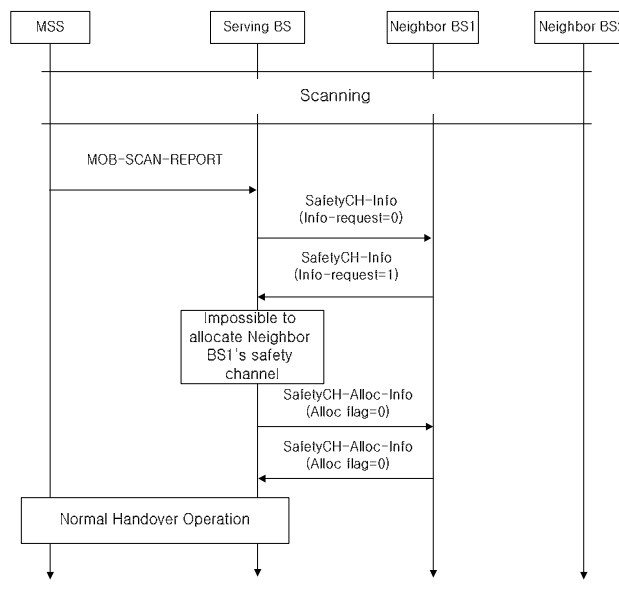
MSS

Serving BS

Neighbor BS1

Neighbor BS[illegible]

Scanning

MOB-SCAN-REPORT

SafetyCH-Info (Info-request=0)

SafetyCH-Info (Info-request=1)

Impossible to allocate Neighbor BS1's safety channel

SafetyCH-Alloc-Info (Alloc flag=0)

SafetyCH-Alloc-Info (Alloc flag=0)

Normal Handover Operation